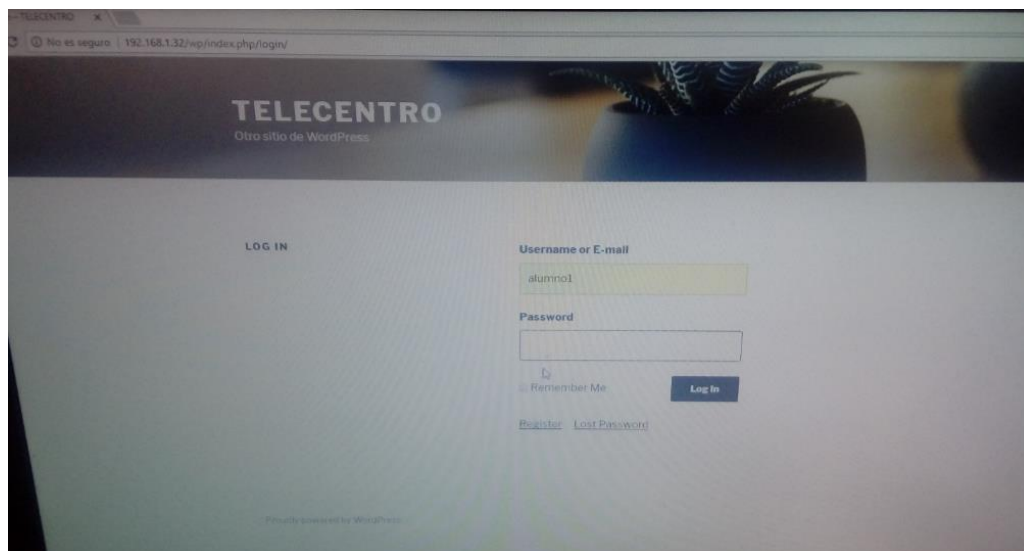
TELECENTRO ×

No es seguro | 192.168.1.32/wp/index.php/login/

TELECENTRO

Otro sitio de WordPress

LOG IN

Username or E-mail

alumno1

Password

Remember Me

Log In

Register Lost Password

Proudly powered by WordPress